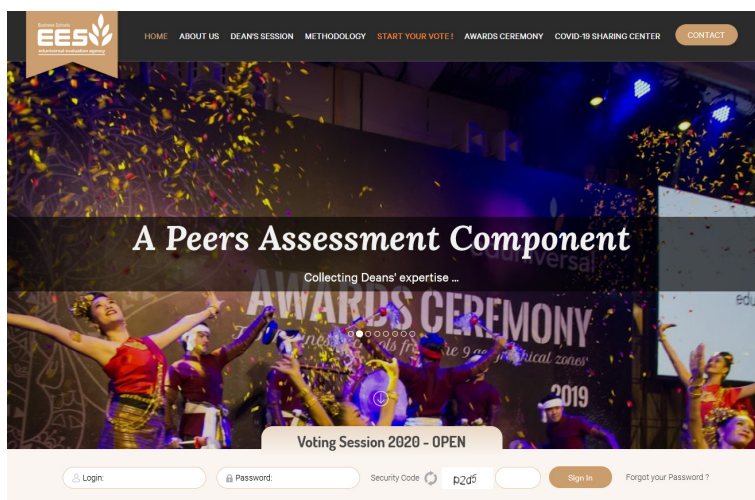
Business Schools
EES
eduniversal evaluation agency

HOME ABOUT US DEAN'S SESSION METHODOLOGY START YOUR VOTE ! AWARDS CEREMONY COVID-19 SHARING CENTER CONTACT

A Peers Assessment Component

Collecting Deans' expertise ...

eduniversal
AWARDS CEREMONY
2019

Voting Session 2020 - OPEN

Login: Password: Security Code p2d5 Sign In Forgot your Password ?